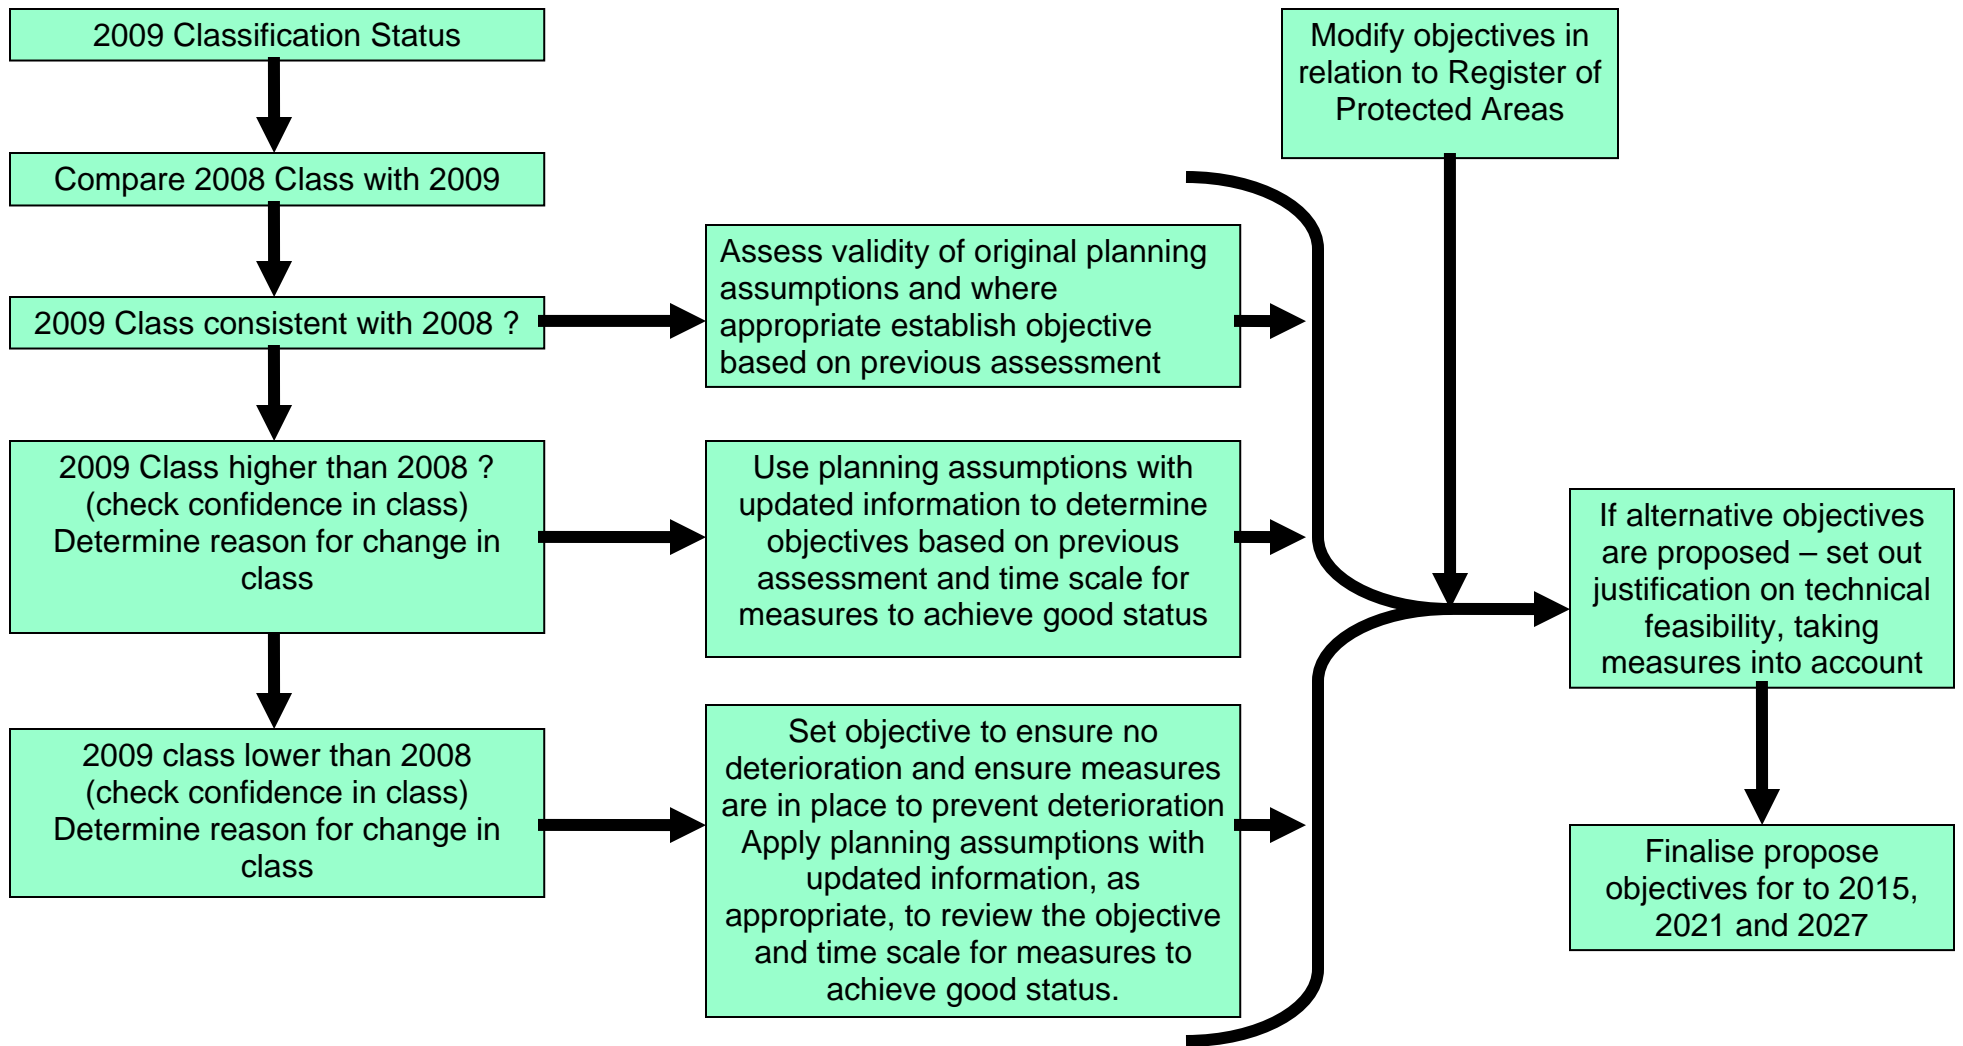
2009 Classification Status

Compare 2008 Class with 2009

2009 Class consistent with 2008 ?

Assess validity of original planning assumptions and where appropriate establish objective based on previous assessment

2009 Class higher than 2008 ? (check confidence in class) Determine reason for change in class

Use planning assumptions with updated information to determine objectives based on previous assessment and time scale for measures to achieve good status

2009 class lower than 2008 (check confidence in class) Determine reason for change in class

Set objective to ensure no deterioration and ensure measures are in place to prevent deterioration Apply planning assumptions with updated information, as appropriate, to review the objective and time scale for measures to achieve good status.

Modify objectives in relation to Register of Protected Areas

If alternative objectives are proposed – set out justification on technical feasibility, taking measures into account

Finalise propose objectives for to 2015, 2021 and 2027